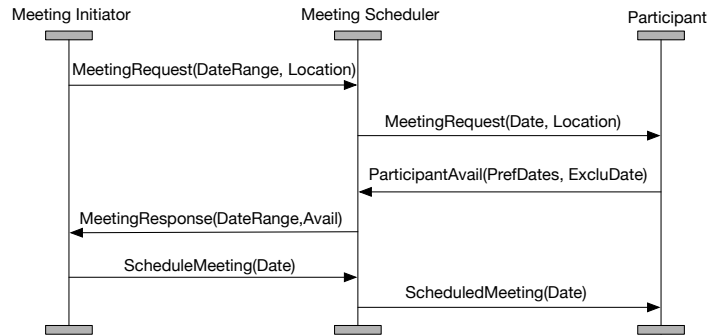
Meeting Initiator

Meeting Scheduler

Participant

MeetingRequest(DateRange, Location)

MeetingRequest(Date, Location)

ParticipantAvail(PrefDates, ExcluDate)

MeetingResponse(DateRange,Avail)

ScheduleMeeting(Date)

ScheduledMeeting(Date)